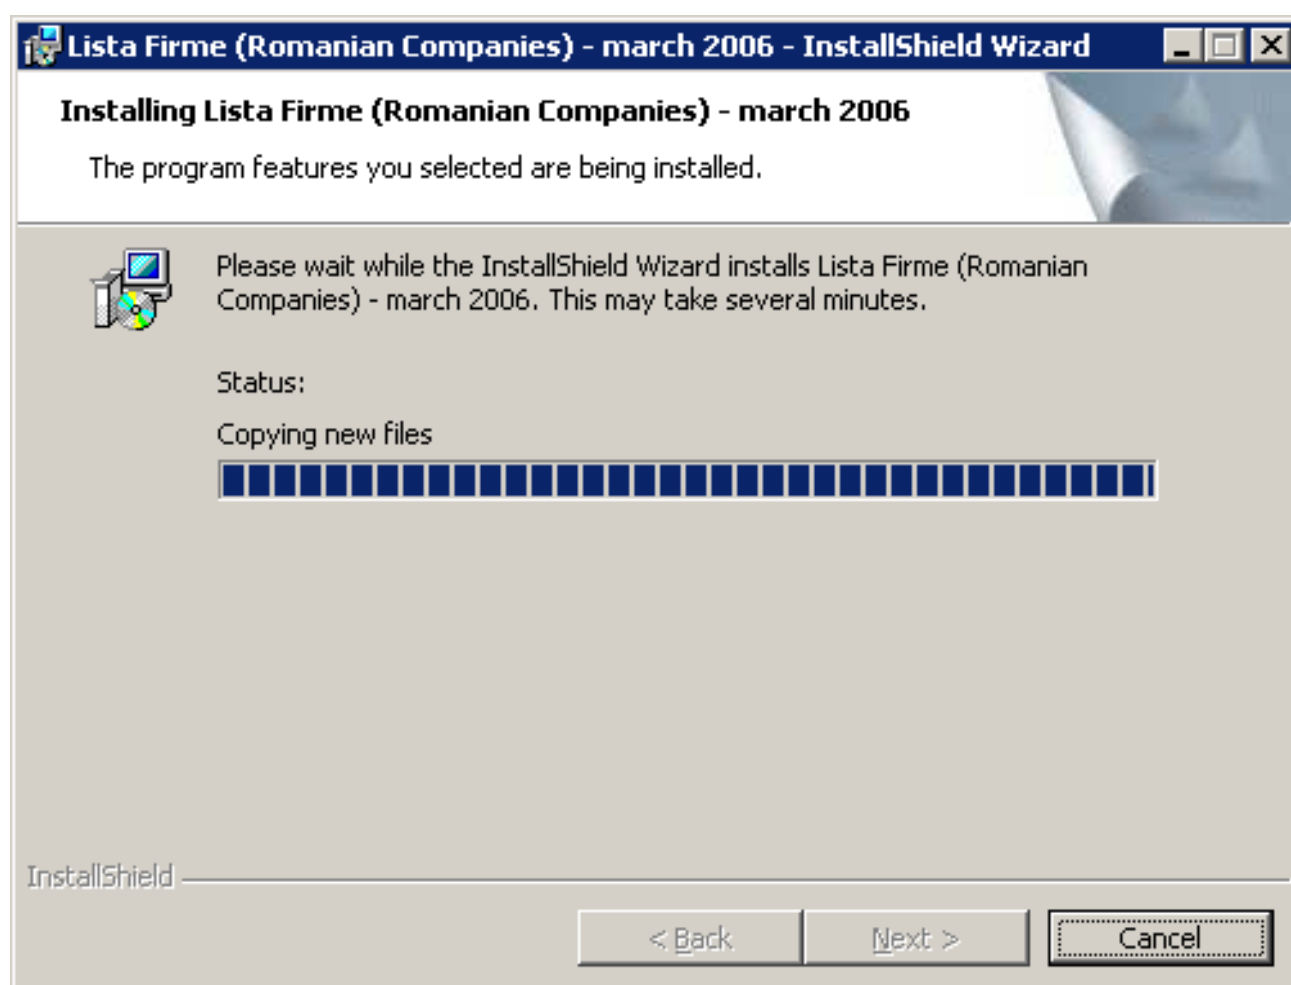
Lista Firme (Romanian Companies) - march 2006 - InstallShield Wizard

Installing Lista Firme (Romanian Companies) - march 2006

The program features you selected are being installed.

Please wait while the InstallShield Wizard installs Lista Firme (Romanian Companies) - march 2006. This may take several minutes.

Status:

Copying new files

InstallShield

< Back

Next >

Cancel